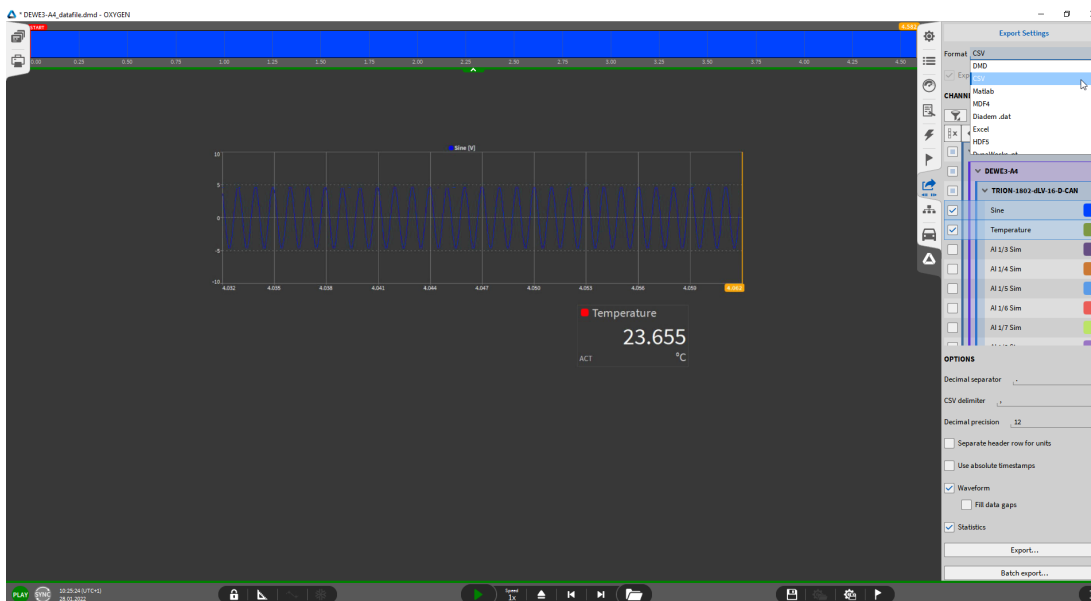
* DEWE3-A4_datafile.dmd - OXYGEN

START

0.00 0.25 0.50 0.75 1.00 1.25 1.50 1.75 2.00 2.25 2.50 2.75 3.00 3.25 3.50 3.75 4.00 4.25 4.50

Sine [V]

10
5
0
-5
-10

4.032 4.035 4.038 4.041 4.044 4.047 4.050 4.053 4.056 4.059 4.062

Temperature
23.655
ACT °C

Export Settings

Format CSV

Exp

DMD
CSV
Matlab
MDF4
Diadem .dat
Excel
HDF5

CHANN

DEWE3-A4
TRION-1802-dLV-16-D-CAN
Sine
Temperature
AI 1/3 Sim
AI 1/4 Sim
AI 1/5 Sim
AI 1/6 Sim
AI 1/7 Sim

OPTIONS

Decimal separator .
CSV delimiter ,
Decimal precision 12
Separate header row for units
Use absolute timestamps
Waveform
Fill data gaps
Statistics

Export...
Batch export...

PLAY SYNC 10:25:24 (UTC+1) 28.01.2022

Speed 1x